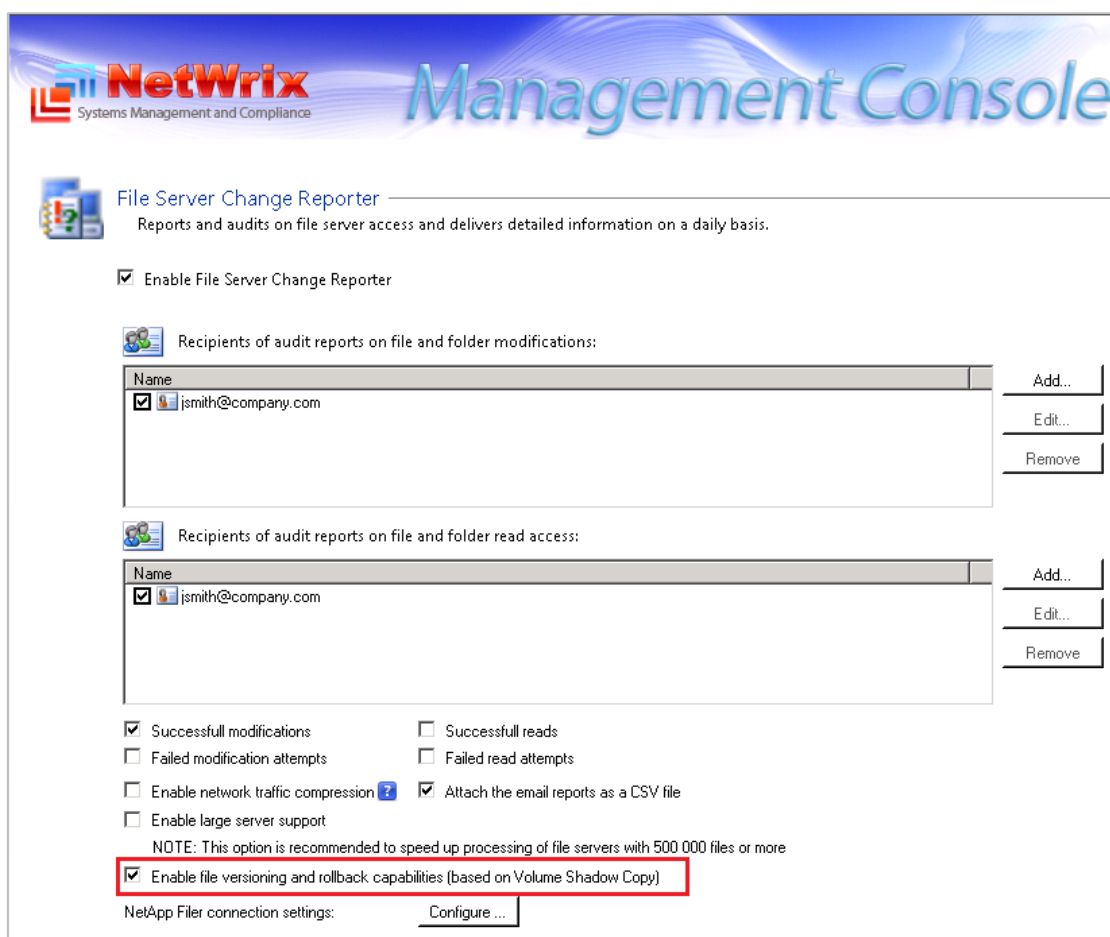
NetWrix
Systems Management and Compliance

Management Console

File Server Change Reporter
Reports and audits on file server access and delivers detailed information on a daily basis.

Enable File Server Change Reporter

Recipients of audit reports on file and folder modifications:

| Name |
|---|
| jsmith@company.com |

Add...
Edit...
Remove

Recipients of audit reports on file and folder read access:

| Name |
|---|
| jsmith@company.com |

Add...
Edit...
Remove

Successfull modifications
Successfull reads
Failed modification attempts
Failed read attempts
Enable network traffic compression ?
Attach the email reports as a CSV file
Enable large server support
NOTE: This option is recommended to speed up processing of file servers with 500 000 files or more
Enable file versioning and rollback capabilities (based on Volume Shadow Copy)
NetApp Filer connection settings: Configure ...